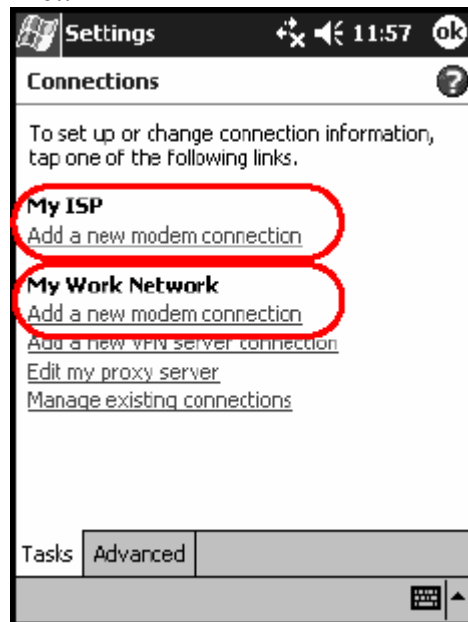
Settings 11:57 ok

Connections

To set up or change connection information, tap one of the following links.

My ISP
Add a new modem connection

My Work Network
Add a new modem connection
Add a new VPN server connection
Edit my proxy server
Manage existing connections

Tasks Advanced